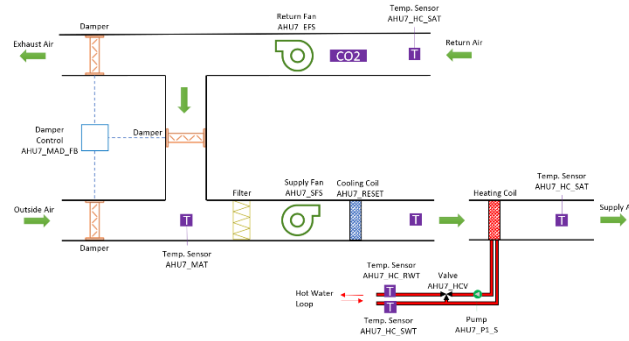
Damper

Return Fan
AHU7_EFS

Temp. Sensor
AHU7_HC_SAT

Exhaust Air

CO2

T

Return Air

Damper
Control
AHU7_MAD_FB

Damper

Outside Air

Filter

Supply Fan
AHU7_SFS

Cooling Coil
AHU7_RESET

Heating Coil

Temp. Sensor
AHU7_HC_SAT

Supply A

T

T

T

Damper

Temp. Sensor
AHU7_MAT

Temp. Sensor
AHU7_HC_RWT

Valve
AHU7_HCV

Hot Water
Loop

T

T

Temp. Sensor
AHU7_HC_SWT

Pump
AHU7_P1_S